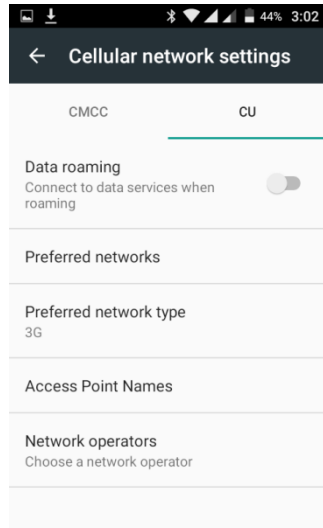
44% 3:02

← Cellular network settings

CMCC

CU

Data roaming
Connect to data services when roaming

Preferred networks

Preferred network type
3G

Access Point Names

Network operators
Choose a network operator